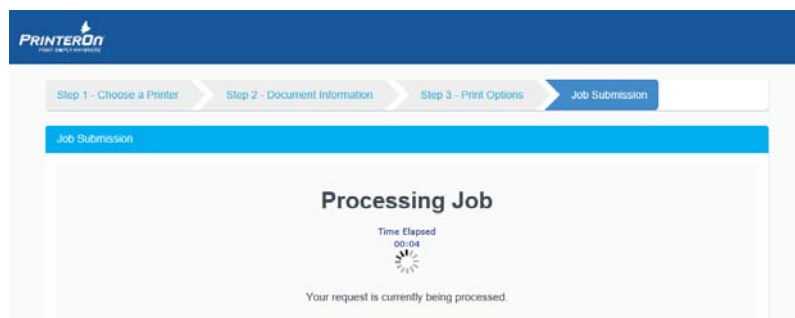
PRINTERON
PRINT SIMPLY ANYWHERE

Step 1 - Choose a Printer
Step 2 - Document Information
Step 3 - Print Options
Job Submission

Job Submission

Processing Job

Time Elapsed
00:04

Your request is currently being processed.